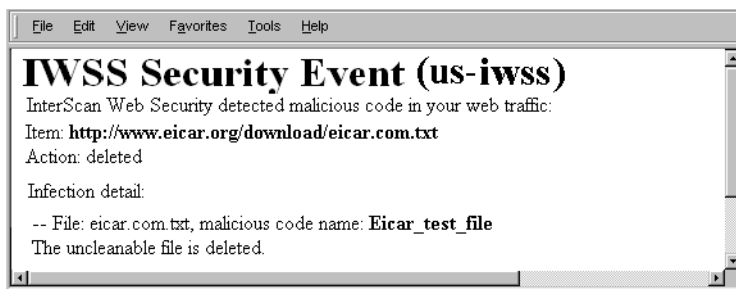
File Edit View Favorites Tools Help

IWSS Security Event (us-iwss)

InterScan Web Security detected malicious code in your web traffic:

Item: **http://www.eicar.org/download/eicar.com.txt**

Action: deleted

Infection detail:

-- File: eicar.com.txt, malicious code name: **Eicar_test_file**

The uncleanable file is deleted.